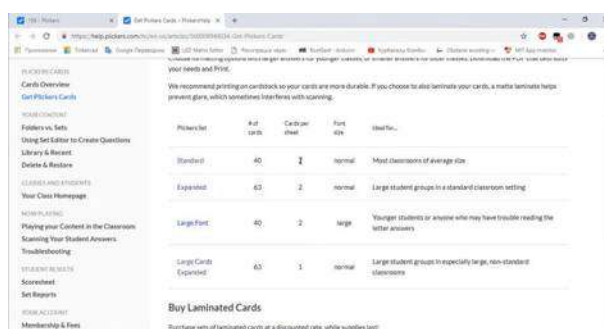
Get Pickers Cards – Pickers Help

https://help.pickers.com

PICKERS CARDS
Cards Overview
Get Pickers Cards

YOUR CONTENT
Folders vs. Sets
Using Set Editor to Create Questions
Library & Recent
Delete & Restore

CLASSES AND STUDENTS
Your Class Homepage

NOW PLAYING
Playing your Content in the Classroom
Scanning Your Student Answers
Troubleshooting

STUDENT RESULTS
Scoresheet
Set Reports

YOUR ACCOUNT
Membership & Fees

choose to matching options and larger answers for younger classes, or smaller answers for older classes. Download the PDF that best suits your needs and Print.

We recommend printing on cardstock so your cards are more durable. If you choose to also laminate your cards, a matte laminate helps prevent glare, which sometimes interferes with scanning.

| Pickers Set | # of cards | Cards per sheet | Font size | Ideal for... |
|---|---|---|---|---|
| Standard | 40 | 2 | normal | Most classrooms of average size |
| Expanded | 63 | 2 | normal | Large student groups in a standard classroom setting |
| Large Font | 40 | 2 | large | Younger students or anyone who may have trouble reading the letter answers |
| Large Cards Expanded | 63 | 1 | normal | Large student groups in especially large, non-standard classrooms |

Buy Laminated Cards

Purchase sets of laminated cards at a discounted rate, while supplies last: